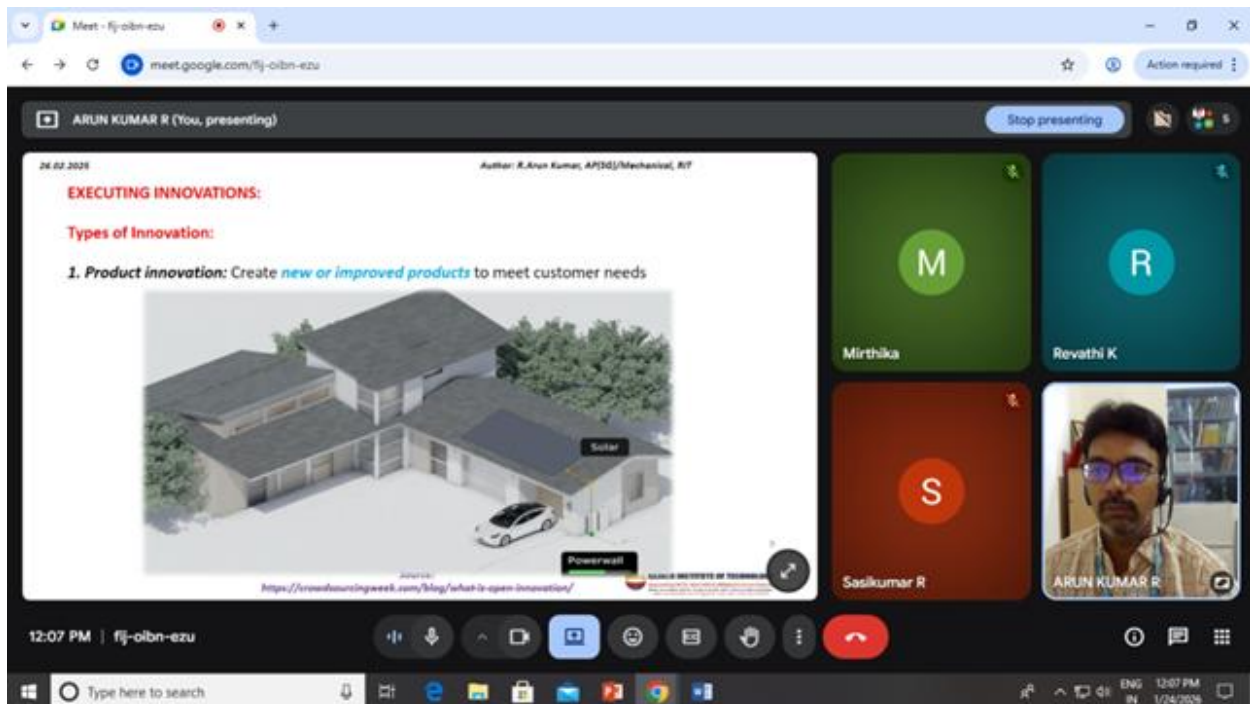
Meet - fij-oibn-ezu

meet.google.com/fij-oibn-ezu

Action required

ARUN KUMAR R (You, presenting)

Stop presenting

26.02.2025

Author: R.Arun Kumar, AP(SG)/Mechanical, RIT

EXECUTING INNOVATIONS:

Types of Innovation:

1. Product innovation: Create new or improved products to meet customer needs

Solar

Powerwall

Source:
https://crowdsourcingweek.com/blog/what-is-open-innovation/

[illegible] INSTITUTE OF TECHNOLOGY

M
Mirthika

R
Revathi K

S
Sasikumar R

ARUN KUMAR R

12:07 PM | fij-oibn-ezu

Type here to search

ENG IN 12:07 PM 1/24/2026